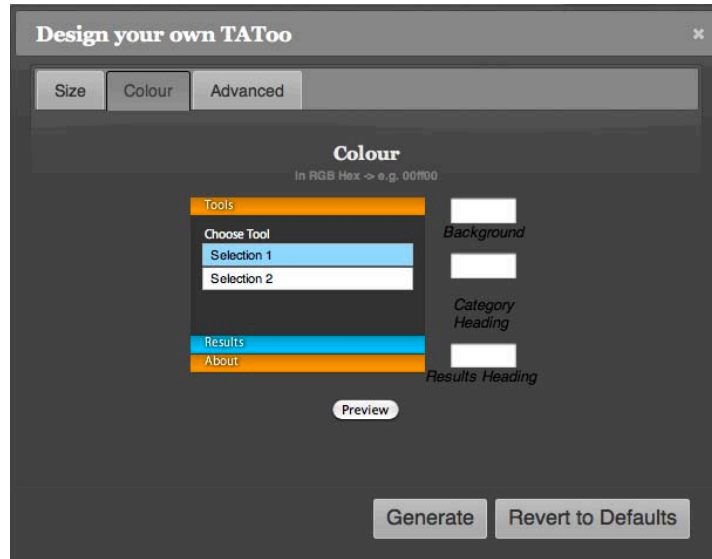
Design your own TAToo

×

Size | Colour | Advanced

Colour

in RGB Hex -> e.g. 00ff00

Tools

Choose Tool

Selection 1

Selection 2

Results

About

Background

Category Heading

Results Heading

Preview

Generate

Revert to Defaults